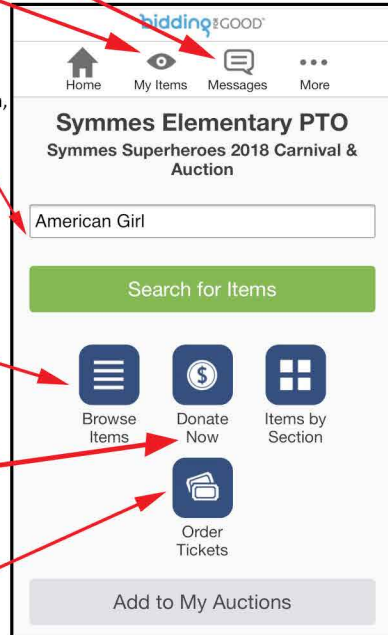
biddingforGOOD

Home
My Items
Messages
More

Symmes Elementary PTO
Symmes Superheroes 2018 Carnival & Auction

American Girl

Search for Items

Browse Items
Donate Now
Items by Section
Order Tickets

Add to My Auctions